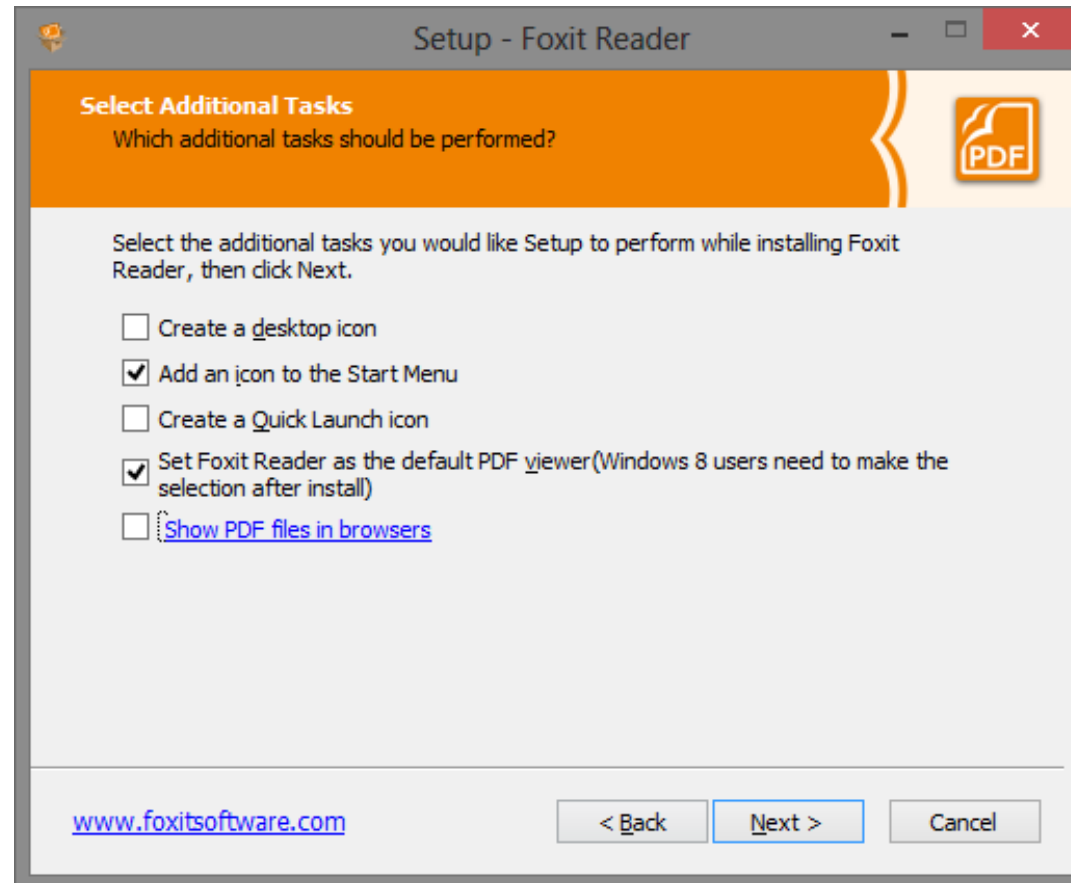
Setup - Foxit Reader

Select Additional Tasks
Which additional tasks should be performed?

PDF

Select the additional tasks you would like Setup to perform while installing Foxit Reader, then click Next.

Create a desktop icon
Add an icon to the Start Menu
Create a Quick Launch icon
Set Foxit Reader as the default PDF viewer(Windows 8 users need to make the selection after install)
Show PDF files in browsers

www.foxitsoftware.com
< Back
Next >
Cancel